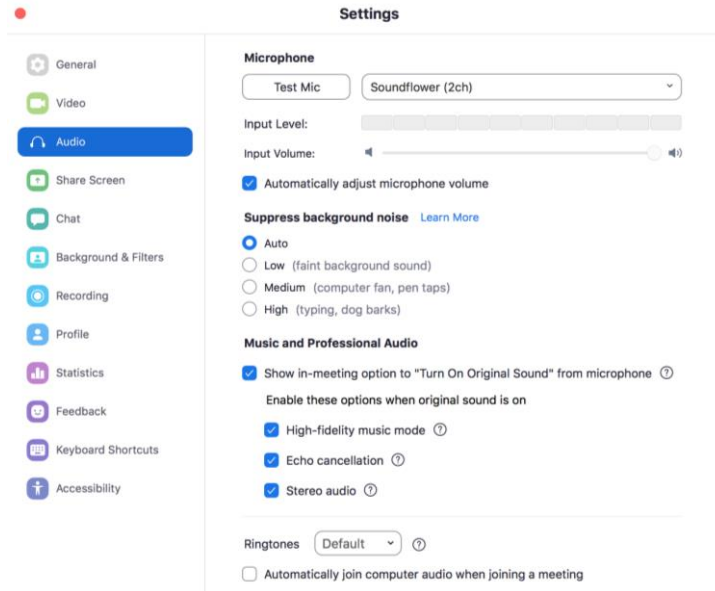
Settings

General
Video
Audio
Share Screen
Chat
Background & Filters
Recording
Profile
Statistics
Feedback
Keyboard Shortcuts
Accessibility

Microphone

Test Mic
Soundflower (2ch)

Input Level:

Input Volume:

Automatically adjust microphone volume

Suppress background noise Learn More

Auto
Low (faint background sound)
Medium (computer fan, pen taps)
High (typing, dog barks)

Music and Professional Audio

Show in-meeting option to "Turn On Original Sound" from microphone

Enable these options when original sound is on

High-fidelity music mode
Echo cancellation
Stereo audio

Ringtones Default

Automatically join computer audio when joining a meeting